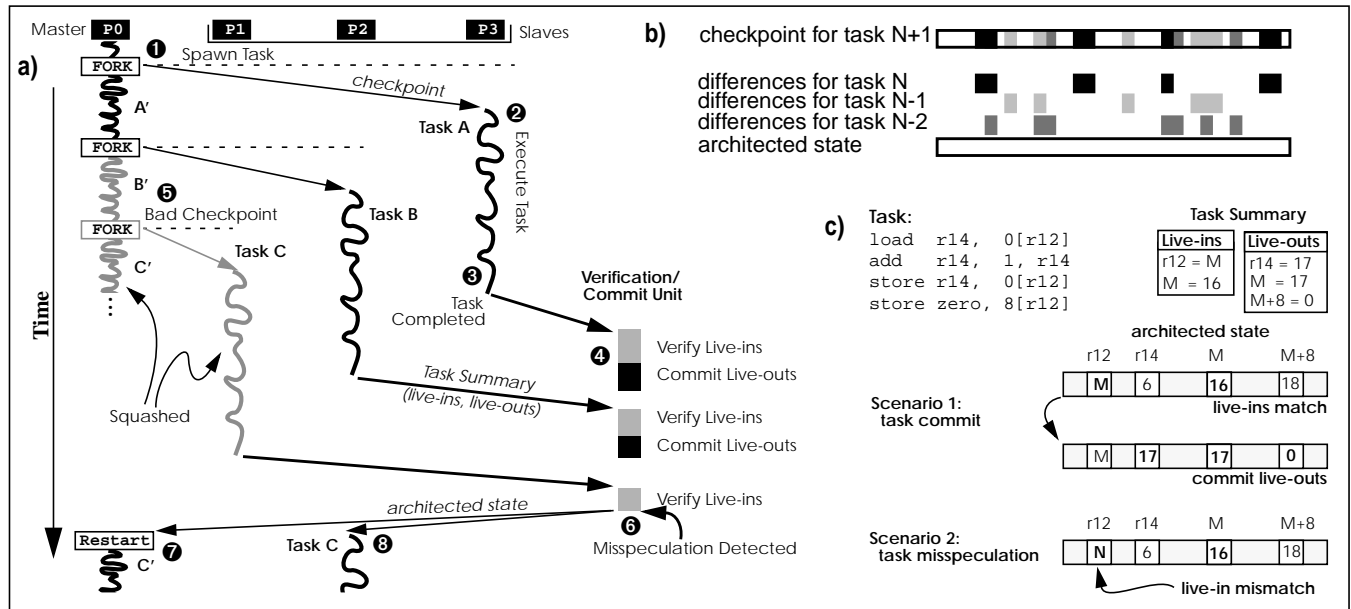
Master P0 P1 P2 P3 Slaves
❶ Spawn Task
a)
FORK
checkpoint
❷
A′
Task A
Execute Task
FORK
B′
❺ Bad Checkpoint
Task B
FORK
Task C
C′
...
❸ Task Completed
Verification/ Commit Unit
Time
❹ Verify Live-ins
Commit Live-outs
Task Summary (live-ins, live-outs)
Verify Live-ins
Commit Live-outs
Squashed
architected state
Verify Live-ins
❻ Misspeculation Detected
Restart ❼
C′
Task C ❽

b) checkpoint for task N+1
differences for task N
differences for task N-1
differences for task N-2
architected state

c) Task:
load r14, 0[r12]
add r14, 1, r14
store r14, 0[r12]
store zero, 8[r12]

Task Summary

| Live-ins |
|---|
| r12 = M |
| M = 16 |

| Live-outs |
|---|
| r14 = 17 |
| M = 17 |
| M+8 = 0 |

architected state
r12 r14 M M+8

Scenario 1: task commit

| | M | 6 | 16 | 18 |
|---|---|---|---|---|

live-ins match

| | M | 17 | 17 | 0 |
|---|---|---|---|---|

commit live-outs

Scenario 2: task misspeculation
r12 r14 M M+8

| | N | 6 | 16 | 18 |
|---|---|---|---|---|

live-in mismatch